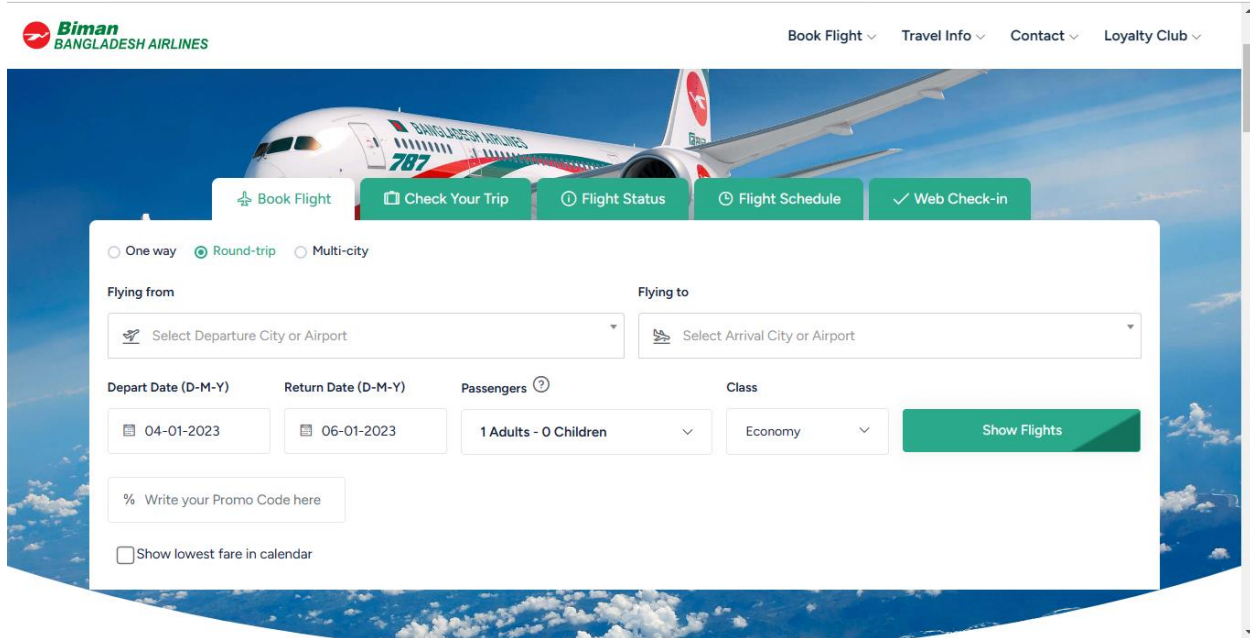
Biman
BANGLADESH AIRLINES

Book Flight
Travel Info
Contact
Loyalty Club

BANGLADESH AIRLINES
787

Book Flight
Check Your Trip
Flight Status
Flight Schedule
Web Check-in

One way
Round-trip
Multi-city

Flying from
Select Departure City or Airport

Flying to
Select Arrival City or Airport

Depart Date (D-M-Y)
04-01-2023

Return Date (D-M-Y)
06-01-2023

Passengers
1 Adults - 0 Children

Class
Economy

Show Flights

% Write your Promo Code here

Show lowest fare in calendar